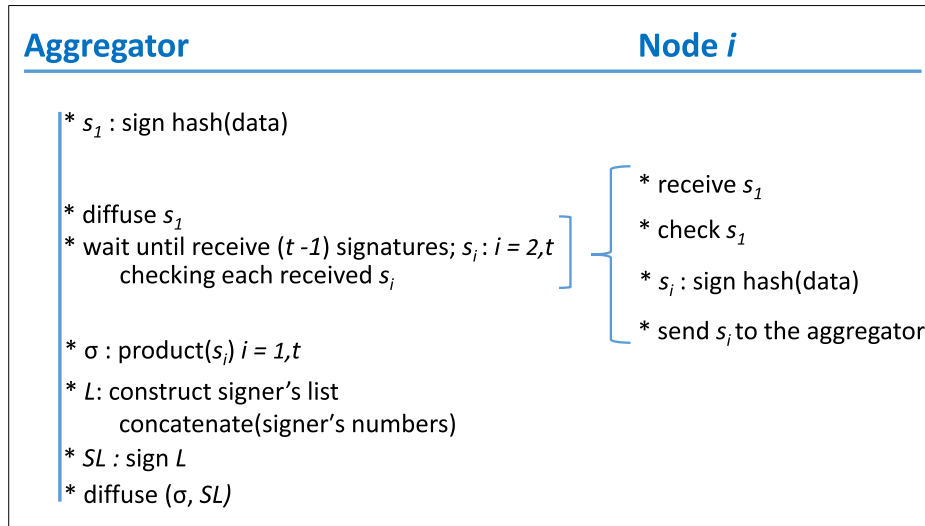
Aggregator

Node $i$

* $s_1$ : sign hash(data)

* diffuse $s_1$
* wait until receive ($t$ -$1$) signatures; $s_i$ : $i$ = $2,t$
checking each received $s_i$

* σ : product($s_i$) $i$ = $1,t$
* $L$: construct signer's list
concatenate(signer's numbers)
* $SL$ : sign $L$
* diffuse (σ, $SL$)

* receive $s_1$
* check $s_1$
* $s_i$ : sign hash(data)
* send $s_i$ to the aggregator